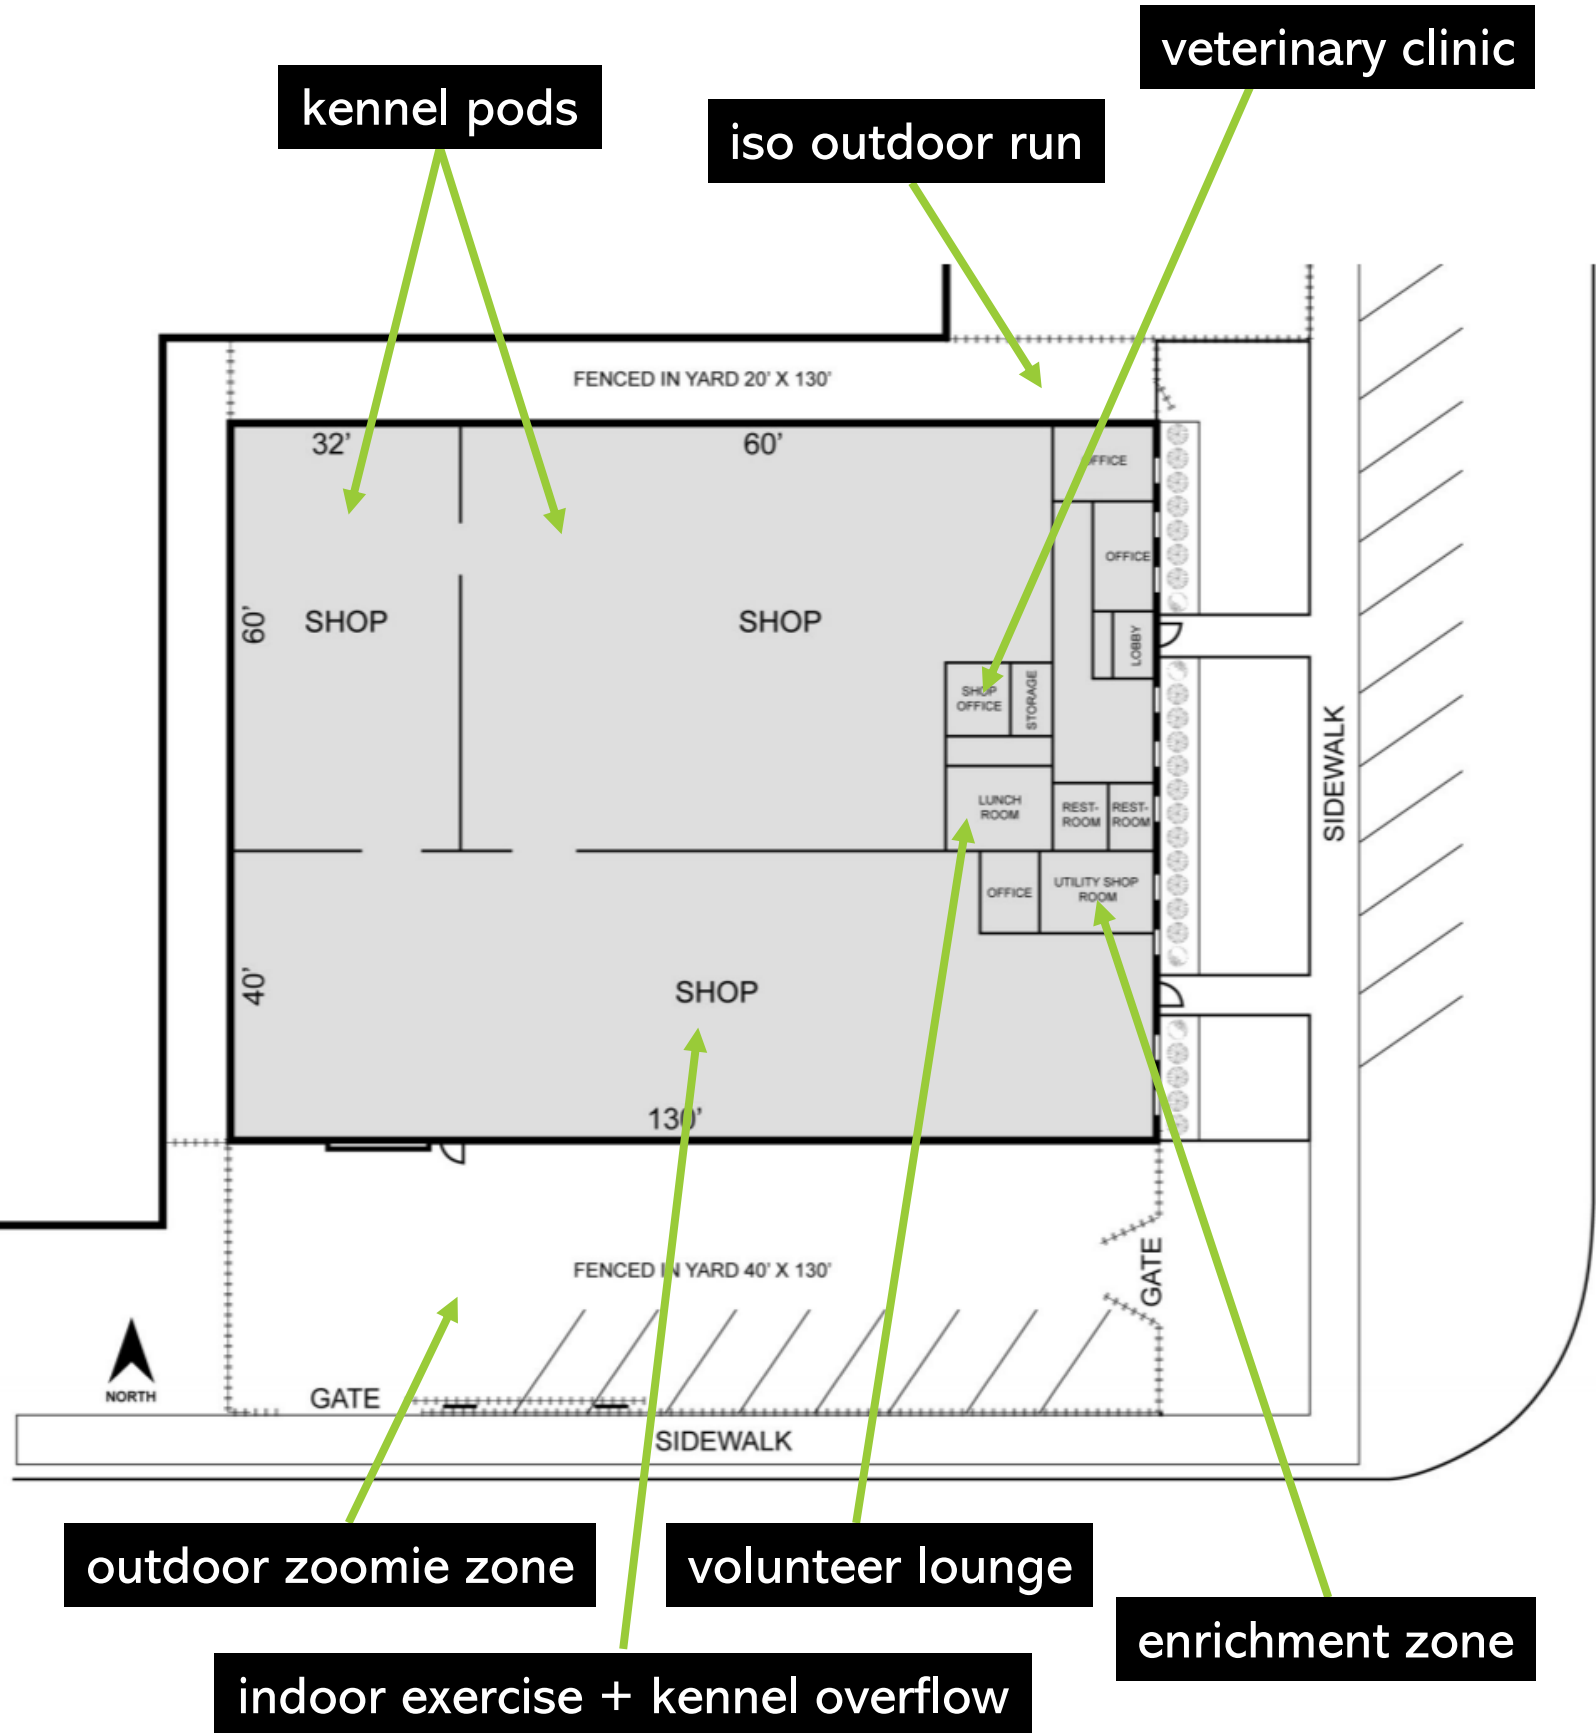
veterinary clinic

kennel pods

iso outdoor run

FENCED IN YARD 20' X 130'

32'

60'

OFFICE

OFFICE

60'

SHOP

SHOP

LOBBY

SHOP OFFICE

STORAGE

LUNCH ROOM

REST-ROOM

REST-ROOM

SIDEWALK

OFFICE

UTILITY SHOP ROOM

40'

SHOP

130'

FENCED IN YARD 40' X 130'

GATE

NORTH

GATE

SIDEWALK

outdoor zoomie zone

volunteer lounge

enrichment zone

indoor exercise + kennel overflow